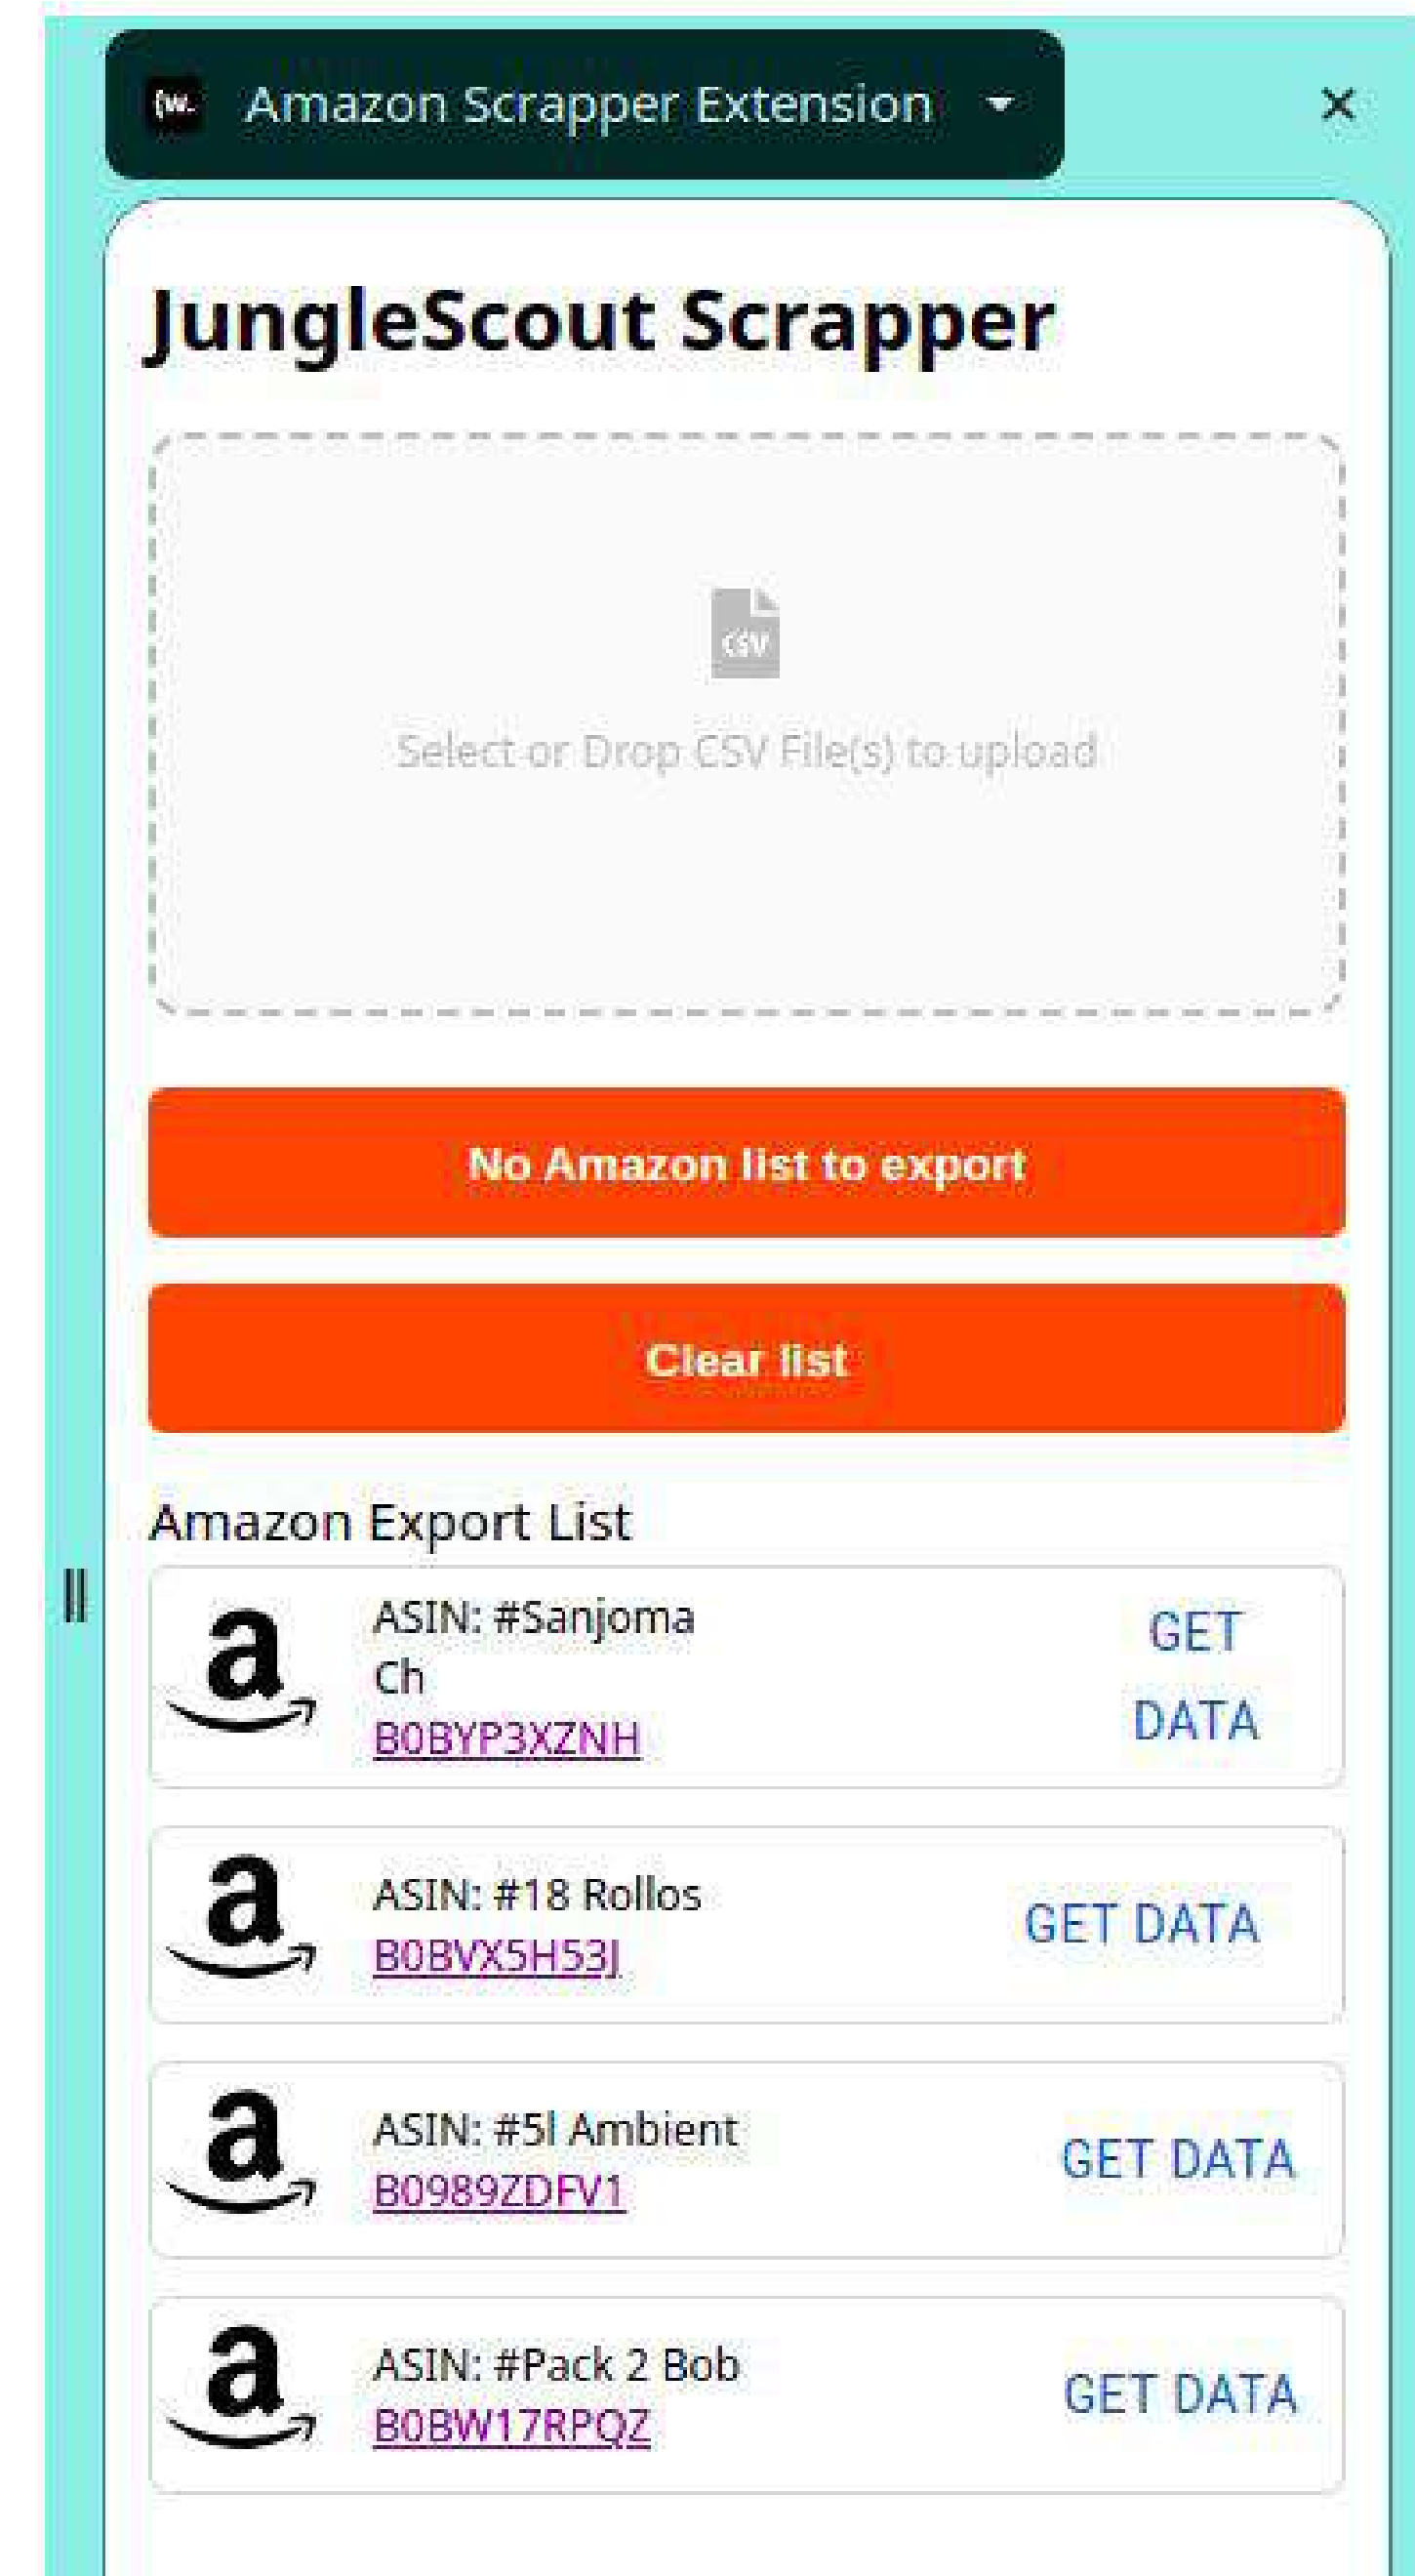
(w. Amazon Scrapper Extension

×

JungleScout Scrapper

CSV

Select or Drop CSV File(s) to upload

No Amazon list to export

Clear list

Amazon Export List

a

ASIN: #Sanjoma Ch
B0BYP3XZNH

GET DATA

a

ASIN: #18 Rollos
B0BVX5H53J

GET DATA

a

ASIN: #5l Ambient
B0989ZDFV1

GET DATA

a

ASIN: #Pack 2 Bob
B0BW17RPQZ

GET DATA